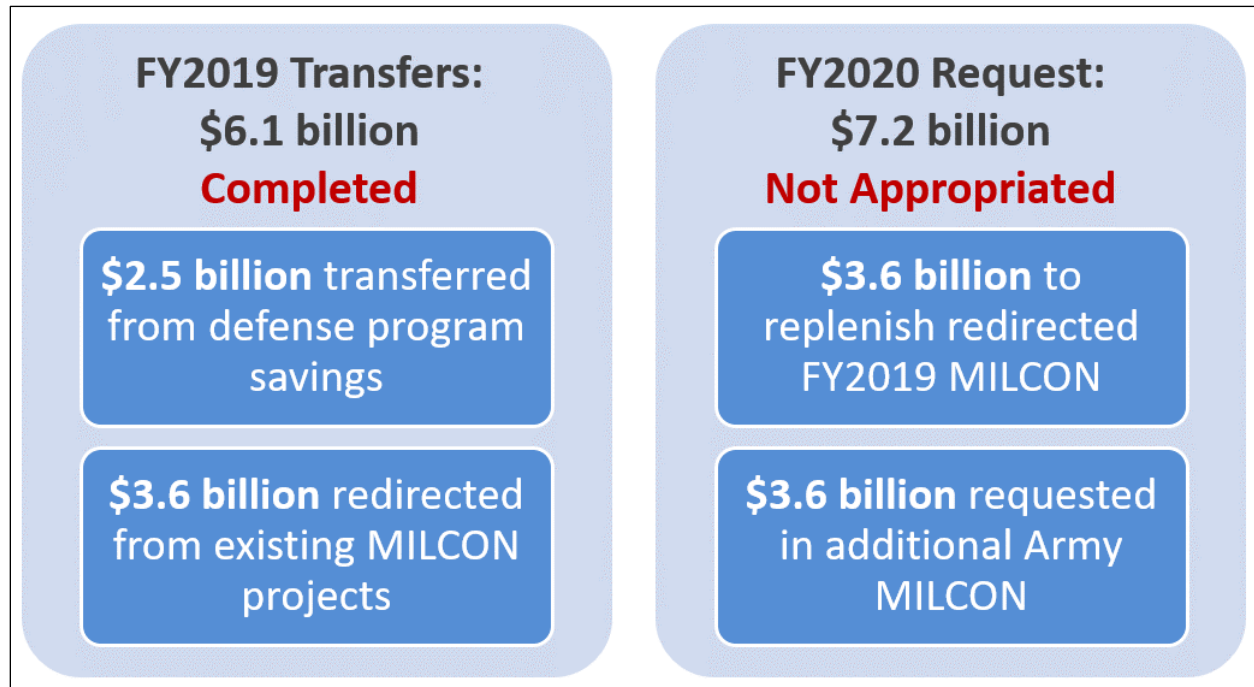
FY2019 Transfers:
$6.1 billion
Completed

$2.5 billion transferred from defense program savings

$3.6 billion redirected from existing MILCON projects

FY2020 Request:
$7.2 billion
Not Appropriated

$3.6 billion to replenish redirected FY2019 MILCON

$3.6 billion requested in additional Army MILCON